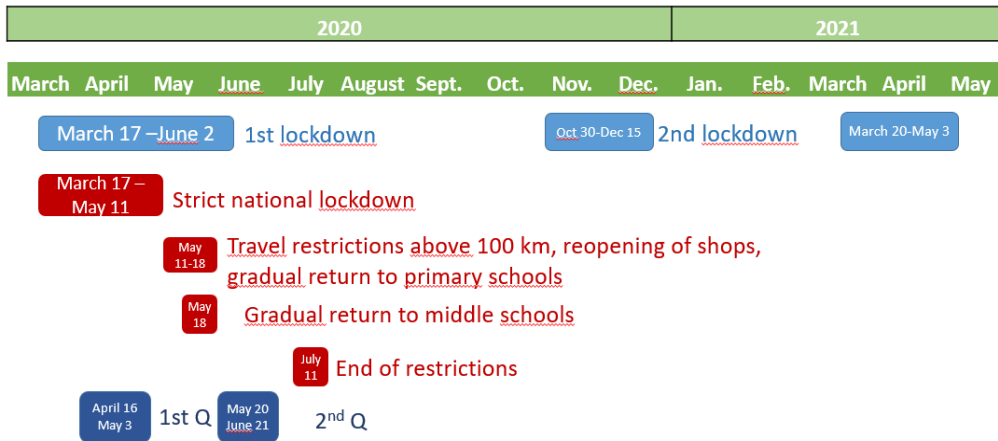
2020 2021

March April May June July August Sept. Oct. Nov. Dec. Jan. Feb. March April May

March 17 –June 2 1st lockdown

Oct 30-Dec 15 2nd lockdown

March 20-May 3

March 17 – May 11 Strict national lockdown

May 11-18 Travel restrictions above 100 km, reopening of shops, gradual return to primary schools

May 18 Gradual return to middle schools

July 11 End of restrictions

April 16 May 3 1st Q

May 20 June 21 2$^{nd}$ Q